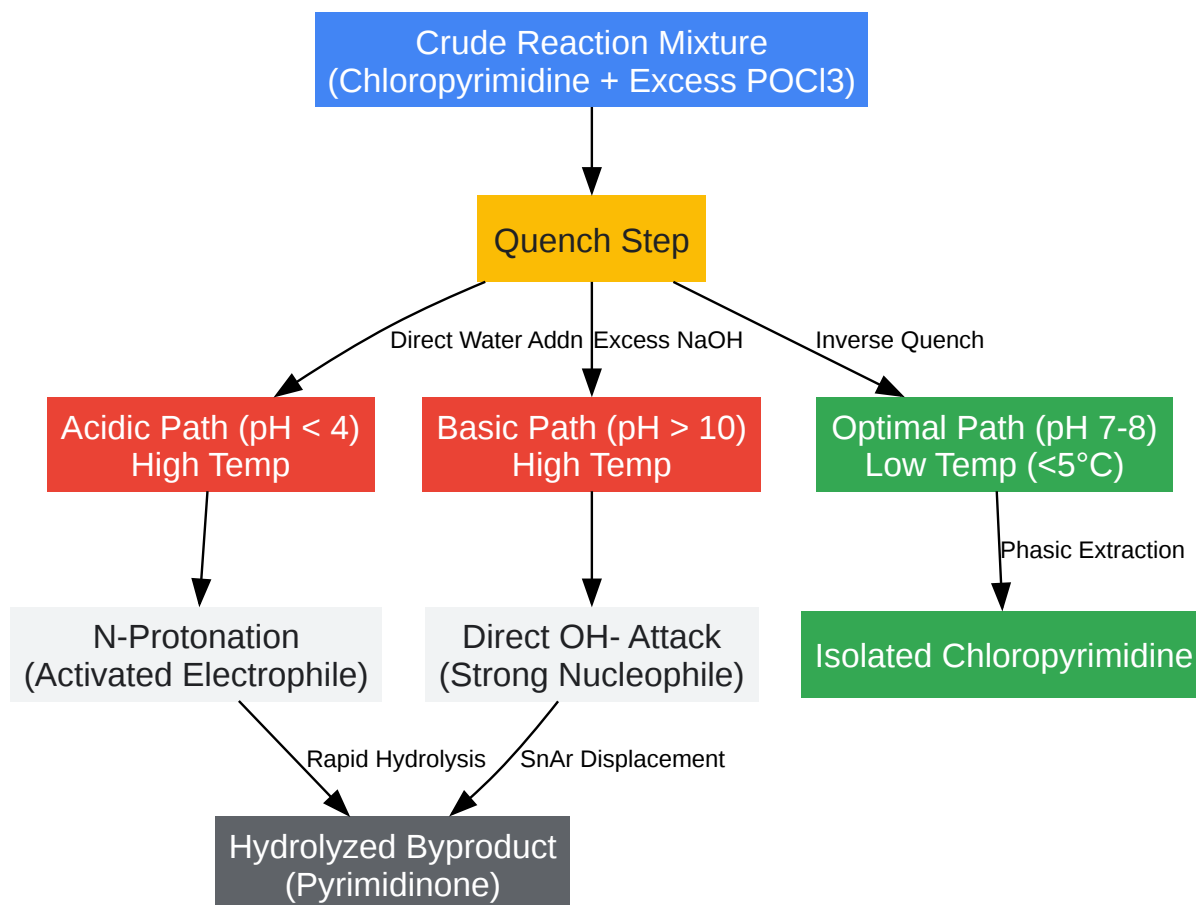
Crude Reaction Mixture
(Chloropyrimidine + Excess POCl3)

Quench Step

Direct Water Addn

Excess NaOH

Inverse Quench

Acidic Path (pH < 4)
High Temp

Basic Path (pH > 10)
High Temp

Optimal Path (pH 7-8)
Low Temp (<5°C)

Phasic Extraction

N-Protonation
(Activated Electrophile)

Direct OH- Attack
(Strong Nucleophile)

Isolated Chloropyrimidine

Rapid Hydrolysis

SnAr Displacement

Hydrolyzed Byproduct
(Pyrimidinone)